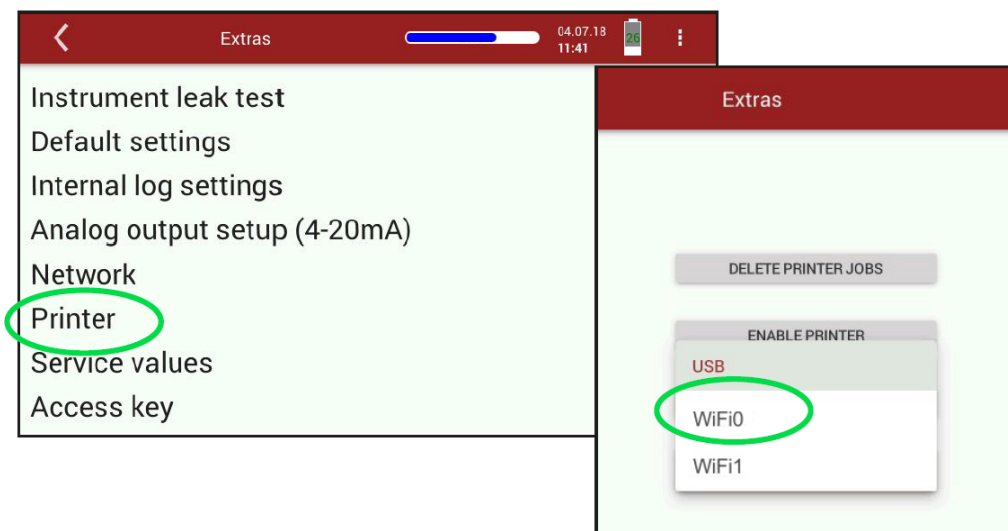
Extras

04.07.18
11:41

26

Instrument leak test
Default settings
Internal log settings
Analog output setup (4-20mA)
Network
Printer
Service values
Access key

Extras

DELETE PRINTER JOBS

ENABLE PRINTER

USB
WiFi0
WiFi1